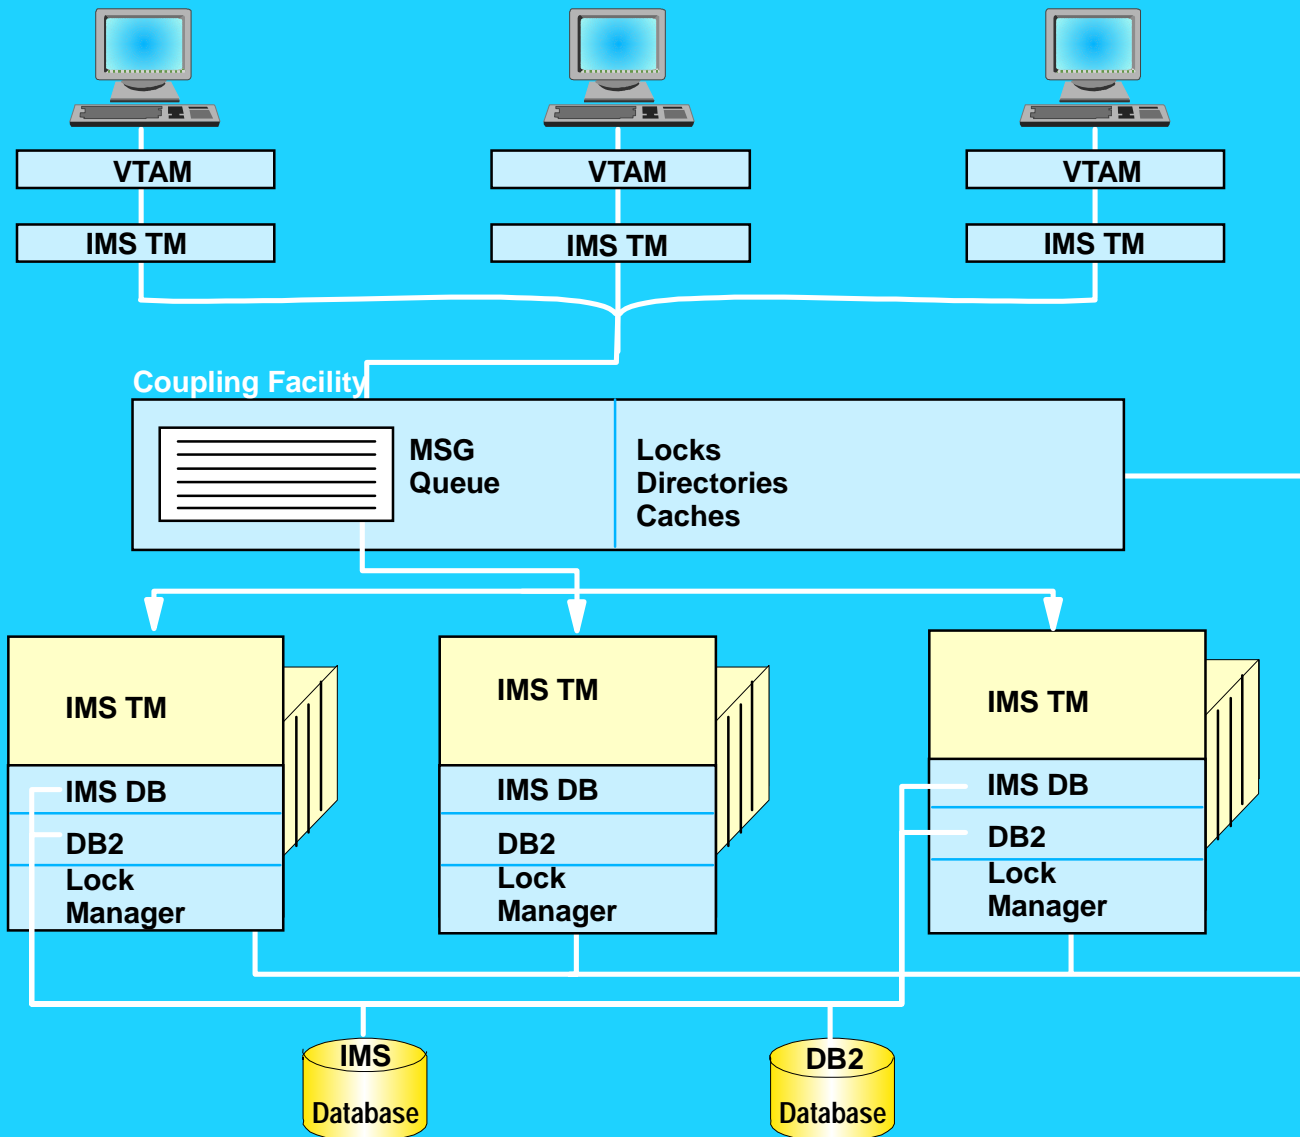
VTAM

IMS TM

VTAM

IMS TM

VTAM

IMS TM

Coupling Facility

MSG Queue

Locks
Directories
Caches

IMS TM

IMS DB

DB2

Lock Manager

IMS TM

IMS DB

DB2

Lock Manager

IMS TM

IMS DB

DB2

Lock Manager

IMS Database

DB2 Database